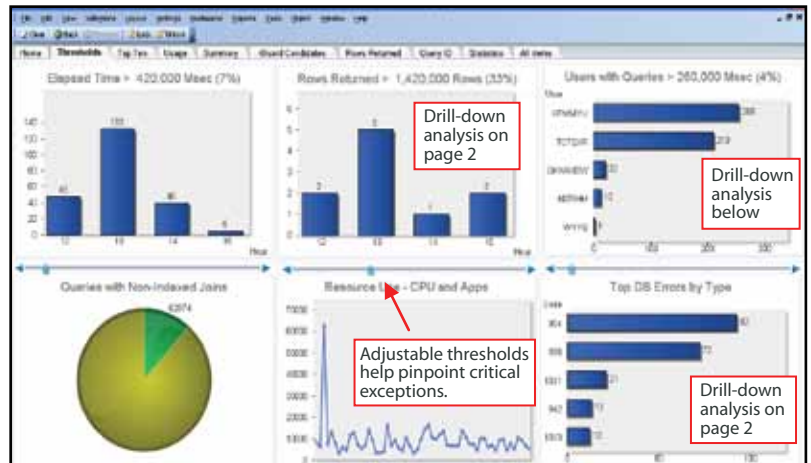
Home | Thresholds | Top Ten | Usage | Summary | Guard Candidates | Rows Returned | Query ID | Statistics | All items

Elapsed Time > 420,000 Msec (7%)

140
120
100
80
60
40
20
0

47 | 133 | 40 | 6

12 | 13 | 14 | 15

Hour

Rows Returned > 1,420,000 Rows (33%)

Drill-down analysis on page 2

6
5
4
3
2
1
0

2 | 5 | 1 | 2

12 | 13 | 14 | 15

Hour

Users with Queries > 260,000 Msec (4%)

User

VPNMYU | 288
TCTDIR | 219
DKNAEBW | 20
MBTHM | 12
WYYG | 1

0 | 100 | 200 | 300

Drill-down analysis below

Queries with Non-Indexed Joins

63974

Resource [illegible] - CPU and Apps

Adjustable thresholds help pinpoint critical exceptions.

7000
6000
5000
4000
3000
2000
1000

Top DB Errors by Type

Code

904 | 80
805 | 72
5001 | 21
942 | 17
1003 | 12

Drill-down analysis on page 2